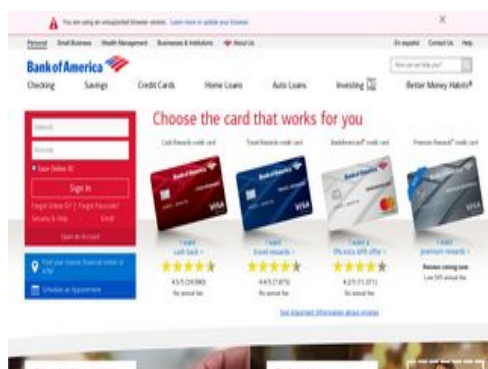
You are using an unsupported browser version. Learn more or update your browser

X

Personal Small Business Wealth Management Businesses & Institutions About Us

En español Contact Us Help

Bank of America

How can we help you?

Checking Savings Credit Cards Home Loans Auto Loans Investing Better Money Habits®

Online ID

Passcode

Save Online ID

Sign In

Forgot Online ID? | Forgot Passcode?

Security & Help Enroll

Open an Account

Find your closest financial center or ATM

Schedule an Appointment

Choose the card that works for you

Cash Rewards credit card

Travel Rewards credit card

BankAmericard® credit card

Premium Rewards® credit card

I want cash back >

I want travel rewards >

I want a 0% intro APR offer >

I want premium rewards >

4.5/5 (24,880)

No annual fee

4.4/5 (7,875)

No annual fee

4.2/5 (1,371)

No annual fee

Reviews coming soon

Low $95 annual fee

See important information about reviews